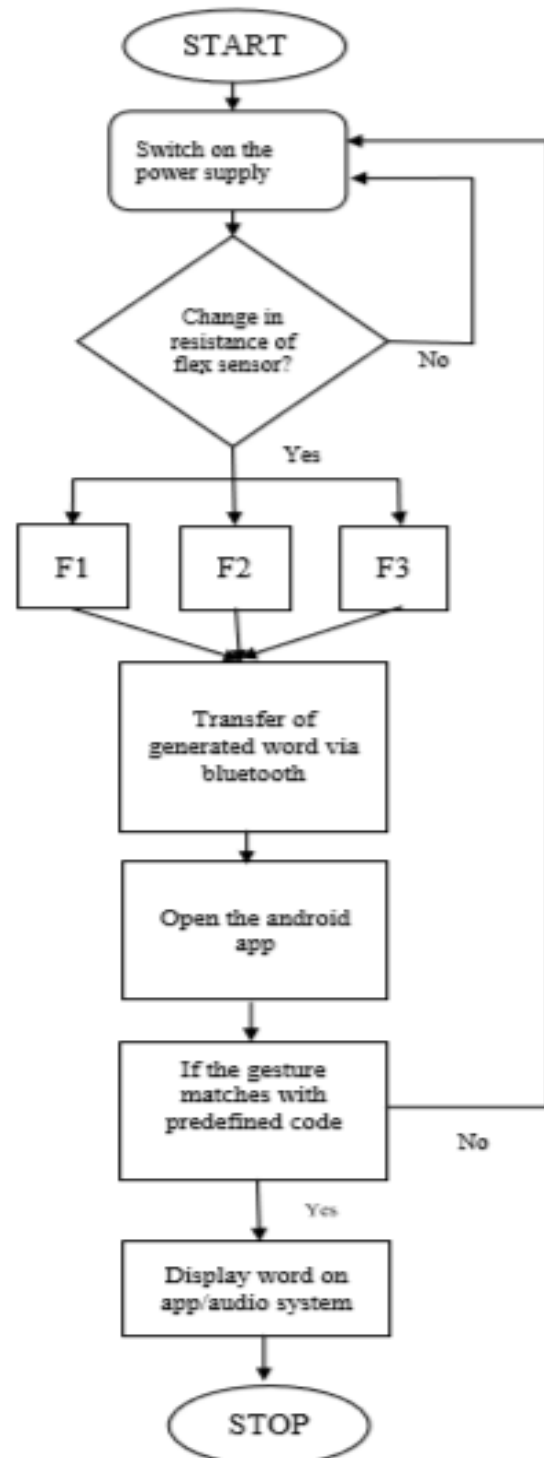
START

Switch on the power supply

Change in resistance of flex sensor?

No

Yes

F1

F2

F3

Transfer of generated word via bluetooth

Open the android app

If the gesture matches with predefined code

No

Yes

Display word on app/audio system

STOP